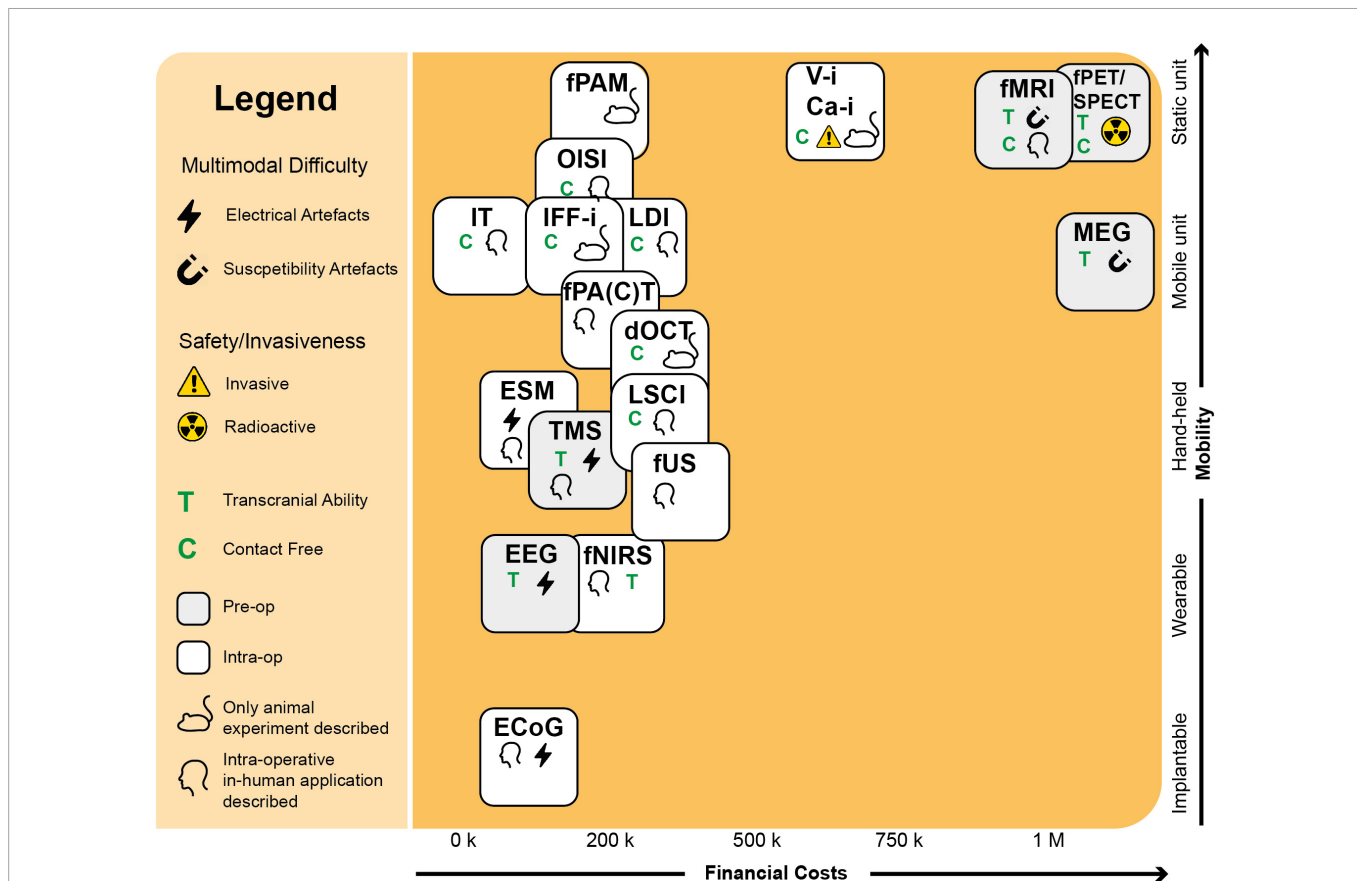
Legend

Multimodal Difficulty

Electrical Artefacts

Suscpetibility Artefacts

Safety/Invasiveness

Invasive

Radioactive

T Transcranial Ability

C Contact Free

Pre-op

Intra-op

Only animal experiment described

Intra-operative in-human application described

fPAM

V-i
Ca-i
C

fMRI
T
C

fPET/
SPECT
T
C

OISI
C

IT
C

IFF-i
C

LDI
C

MEG
T

fPA(C)T

dOCT
C

ESM

LSCI
C

TMS
T

fUS

EEG
T

fNIRS
T

ECoG

0 k
200 k
500 k
750 k
1 M

Financial Costs

Static unit
Mobile unit
Hand-held
Mobility
Wearable
Implantable